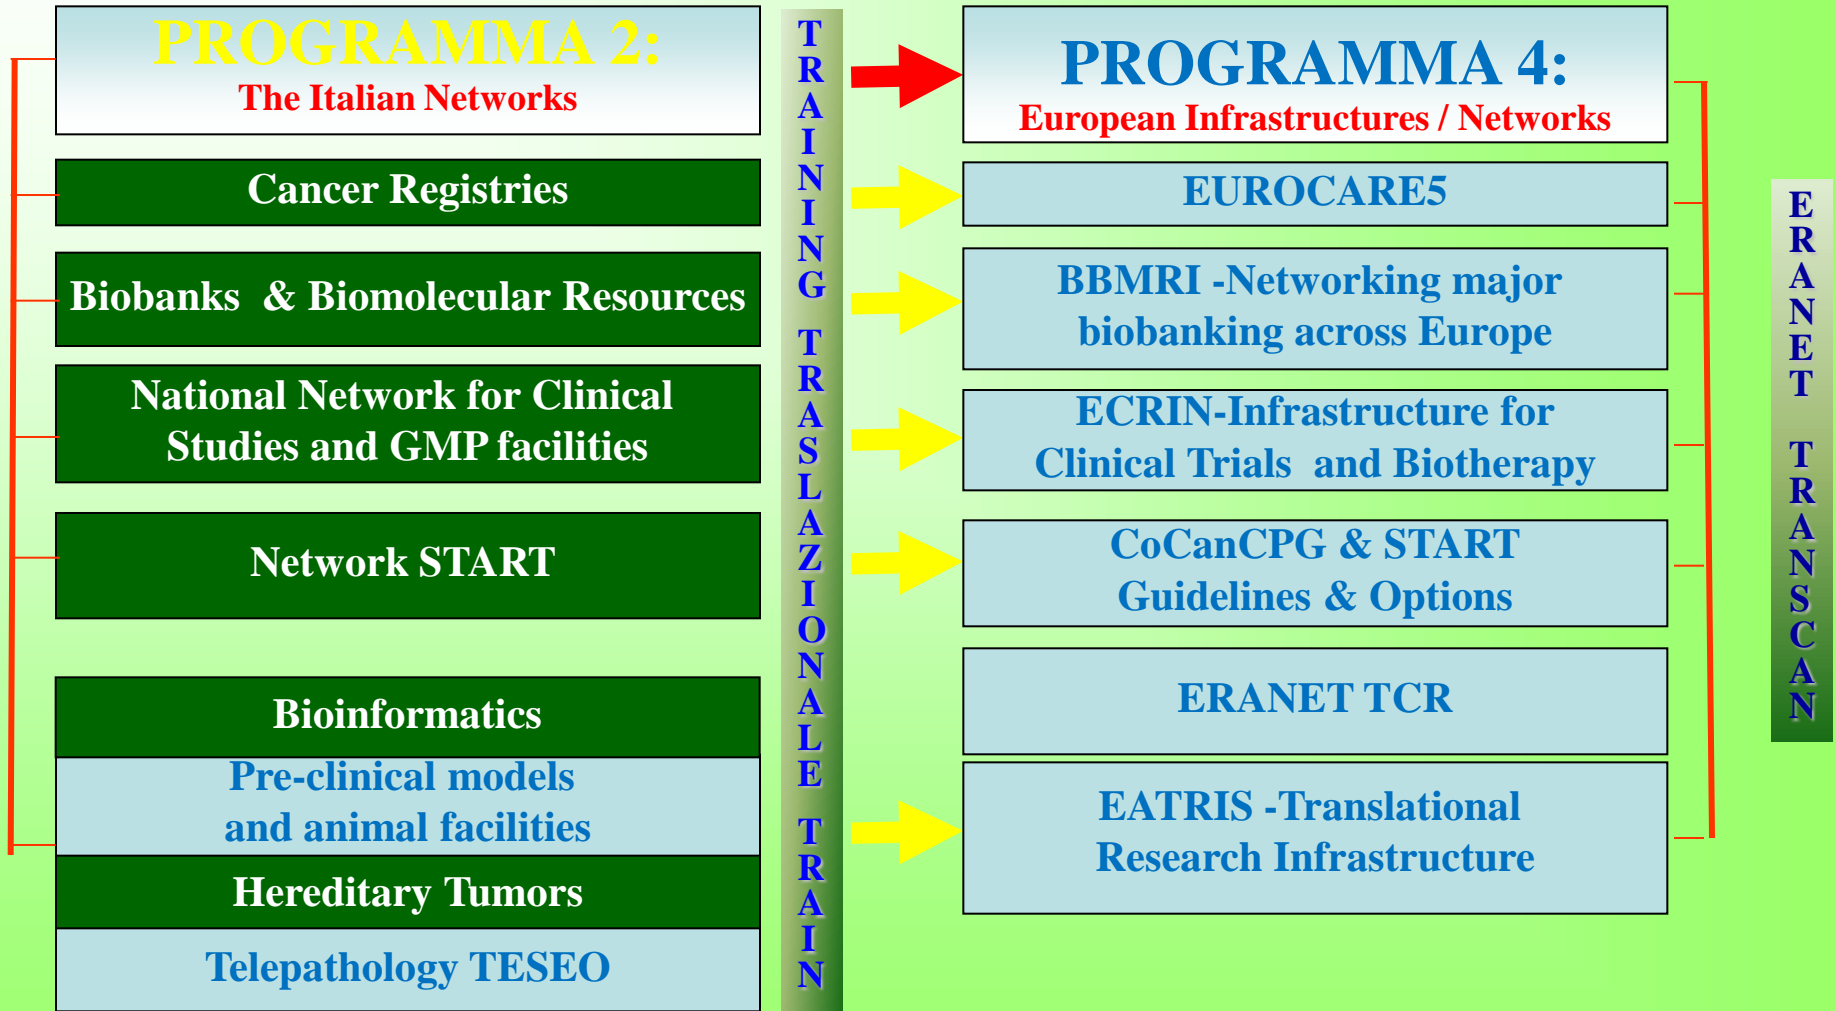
PROGRAMMA 2:
The Italian Networks

Cancer Registries

Biobanks & Biomolecular Resources

National Network for Clinical Studies and GMP facilities

Network START

Bioinformatics

Pre-clinical models and animal facilities

Hereditary Tumors

Telepathology TESEO

TRAINING TRASLAZIONALE TRAIN

PROGRAMMA 4:
European Infrastructures / Networks

EUROCARE5

BBMRI -Networking major biobanking across Europe

ECRIN-Infrastructure for Clinical Trials and Biotherapy

CoCanCPG & START Guidelines & Options

ERANET TCR

EATRIS -Translational Research Infrastructure

ERANET TRANSCAN